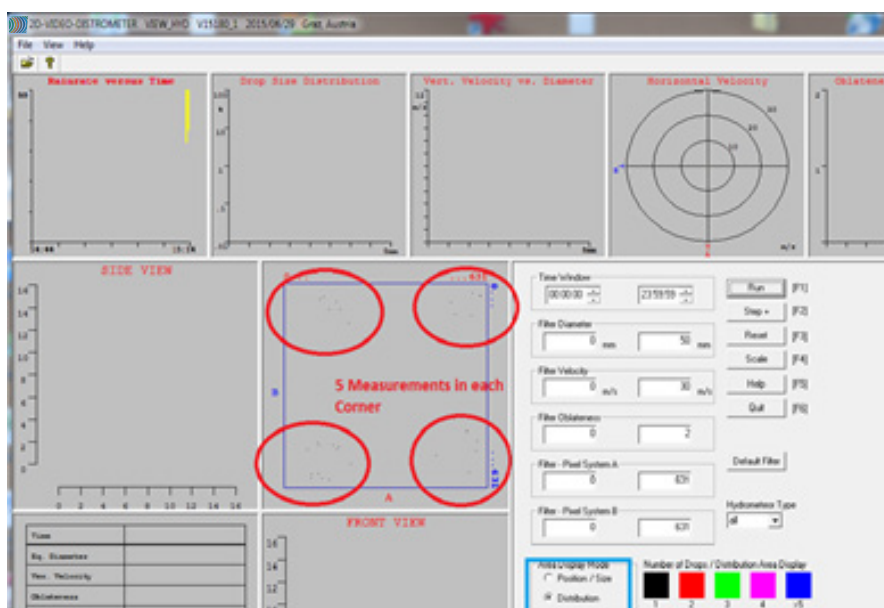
2D-VIDEO-DISTROMETER VIEW_HYD V15180_1 2015/06/29 Graz, Austria

File View Help

Rainrate versus Time

Drop Size Distribution

Vert. Velocity vs. Diameter

Horizontal Velocity

Oblateness

SIDE VIEW

5 Measurements in each Corner

FRONT VIEW

Time Window
00:00:00 23:59:59

Filter Diameter
0 mm 50 mm

Filter Velocity
0 m/s 30 m/s

Filter Oblateness
0 2

Filter - Pixel System A
0 631

Filter - Pixel System B
0 631

Run [F1]
Step + [F2]
Reset [F3]
Scale [F4]
Help [F5]
Quit [F6]

Default Filter

Hydrometeor Type
all

Area Display Mode
Position / Size
Distribution

Number of Drops / Distribution Area Display
1 2 3 4 ≥5

| Time | |
|---|---|
| Eq. Diameter | |
| Ver. Velocity | |
| Oblateness | |